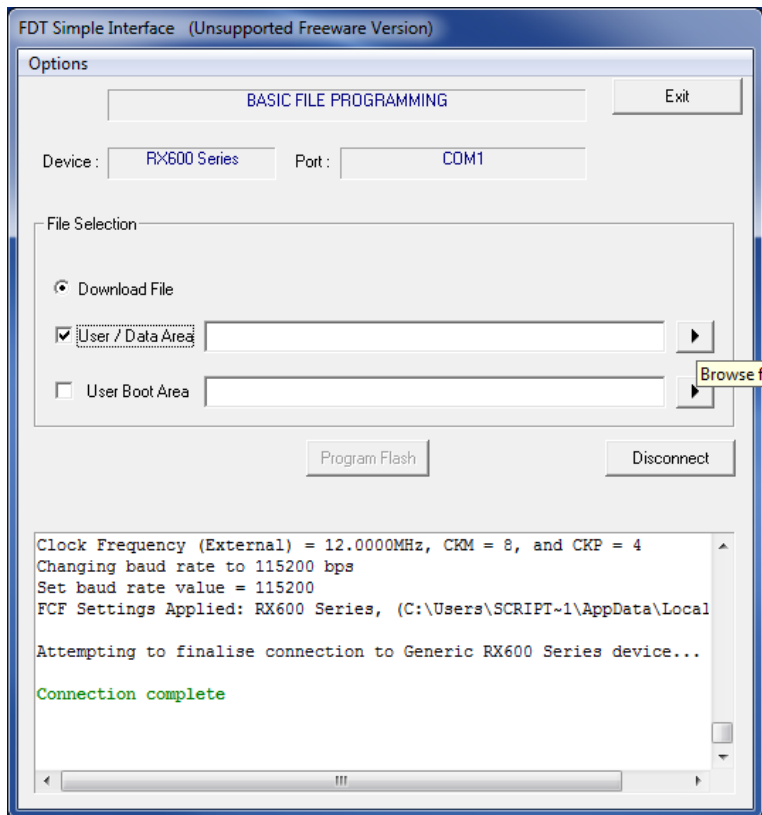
FDT Simple Interface (Unsupported Freeware Version)

Options

BASIC FILE PROGRAMMING

Exit

Device : RX600 Series

Port : COM1

File Selection

Download File

User / Data Area

Browse f

User Boot Area

Program Flash

Disconnect

Clock Frequency (External) = 12.0000MHz, CKM = 8, and CKP = 4
Changing baud rate to 115200 bps
Set baud rate value = 115200
FCF Settings Applied: RX600 Series, (C:\Users\SCRIPT~1\AppData\Local

Attempting to finalise connection to Generic RX600 Series device...

Connection complete